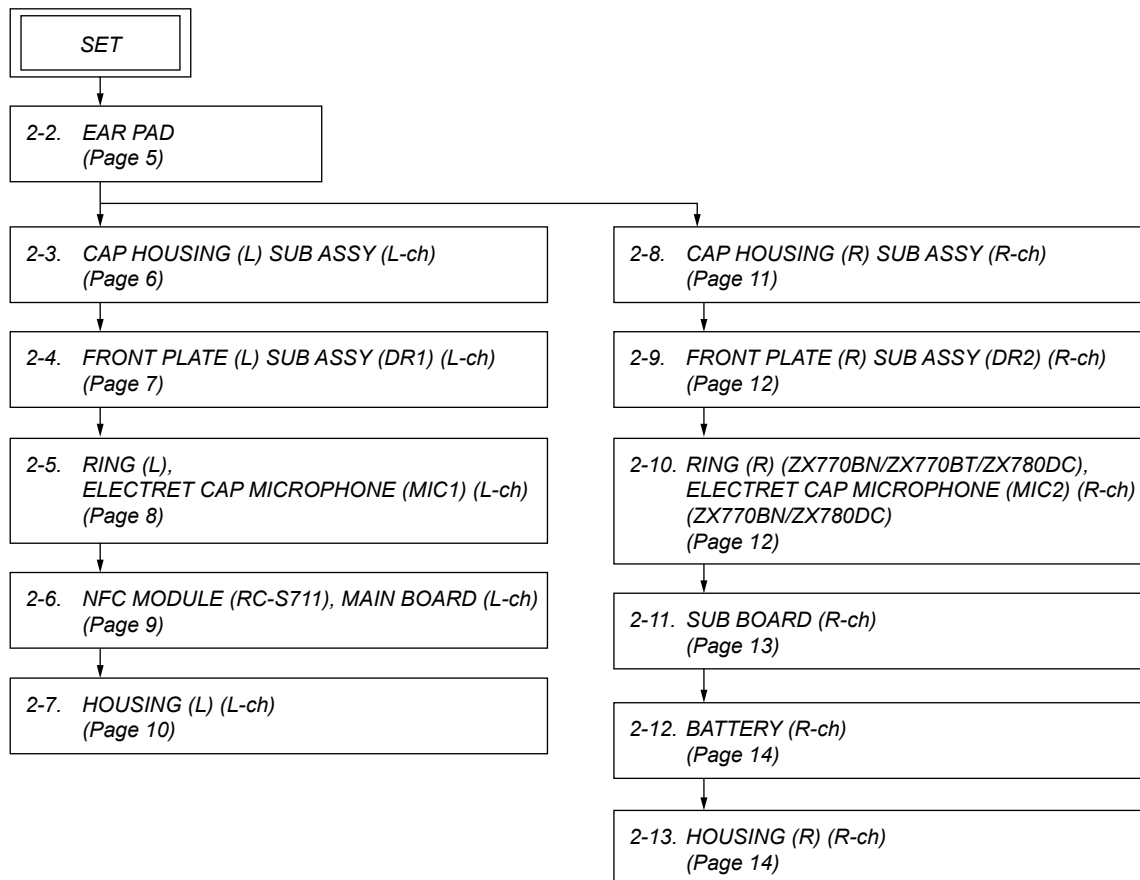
SET

2-2. EAR PAD
(Page 5)

2-3. CAP HOUSING (L) SUB ASSY (L-ch)
(Page 6)

2-4. FRONT PLATE (L) SUB ASSY (DR1) (L-ch)
(Page 7)

2-5. RING (L),
ELECTRET CAP MICROPHONE (MIC1) (L-ch)
(Page 8)

2-6. NFC MODULE (RC-S711), MAIN BOARD (L-ch)
(Page 9)

2-7. HOUSING (L) (L-ch)
(Page 10)

2-8. CAP HOUSING (R) SUB ASSY (R-ch)
(Page 11)

2-9. FRONT PLATE (R) SUB ASSY (DR2) (R-ch)
(Page 12)

2-10. RING (R) (ZX770BN/ZX770BT/ZX780DC),
ELECTRET CAP MICROPHONE (MIC2) (R-ch)
(ZX770BN/ZX780DC)
(Page 12)

2-11. SUB BOARD (R-ch)
(Page 13)

2-12. BATTERY (R-ch)
(Page 14)

2-13. HOUSING (R) (R-ch)
(Page 14)